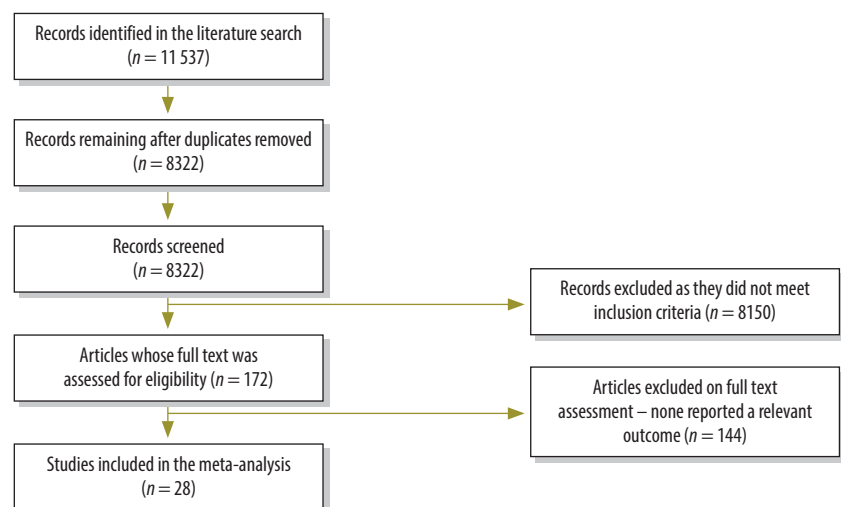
Records identified in the literature search
($n = 11\,537$)

Records remaining after duplicates removed
($n = 8322$)

Records screened
($n = 8322$)

Records excluded as they did not meet inclusion criteria ($n = 8150$)

Articles whose full text was assessed for eligibility ($n = 172$)

Articles excluded on full text assessment – none reported a relevant outcome ($n = 144$)

Studies included in the meta-analysis
($n = 28$)